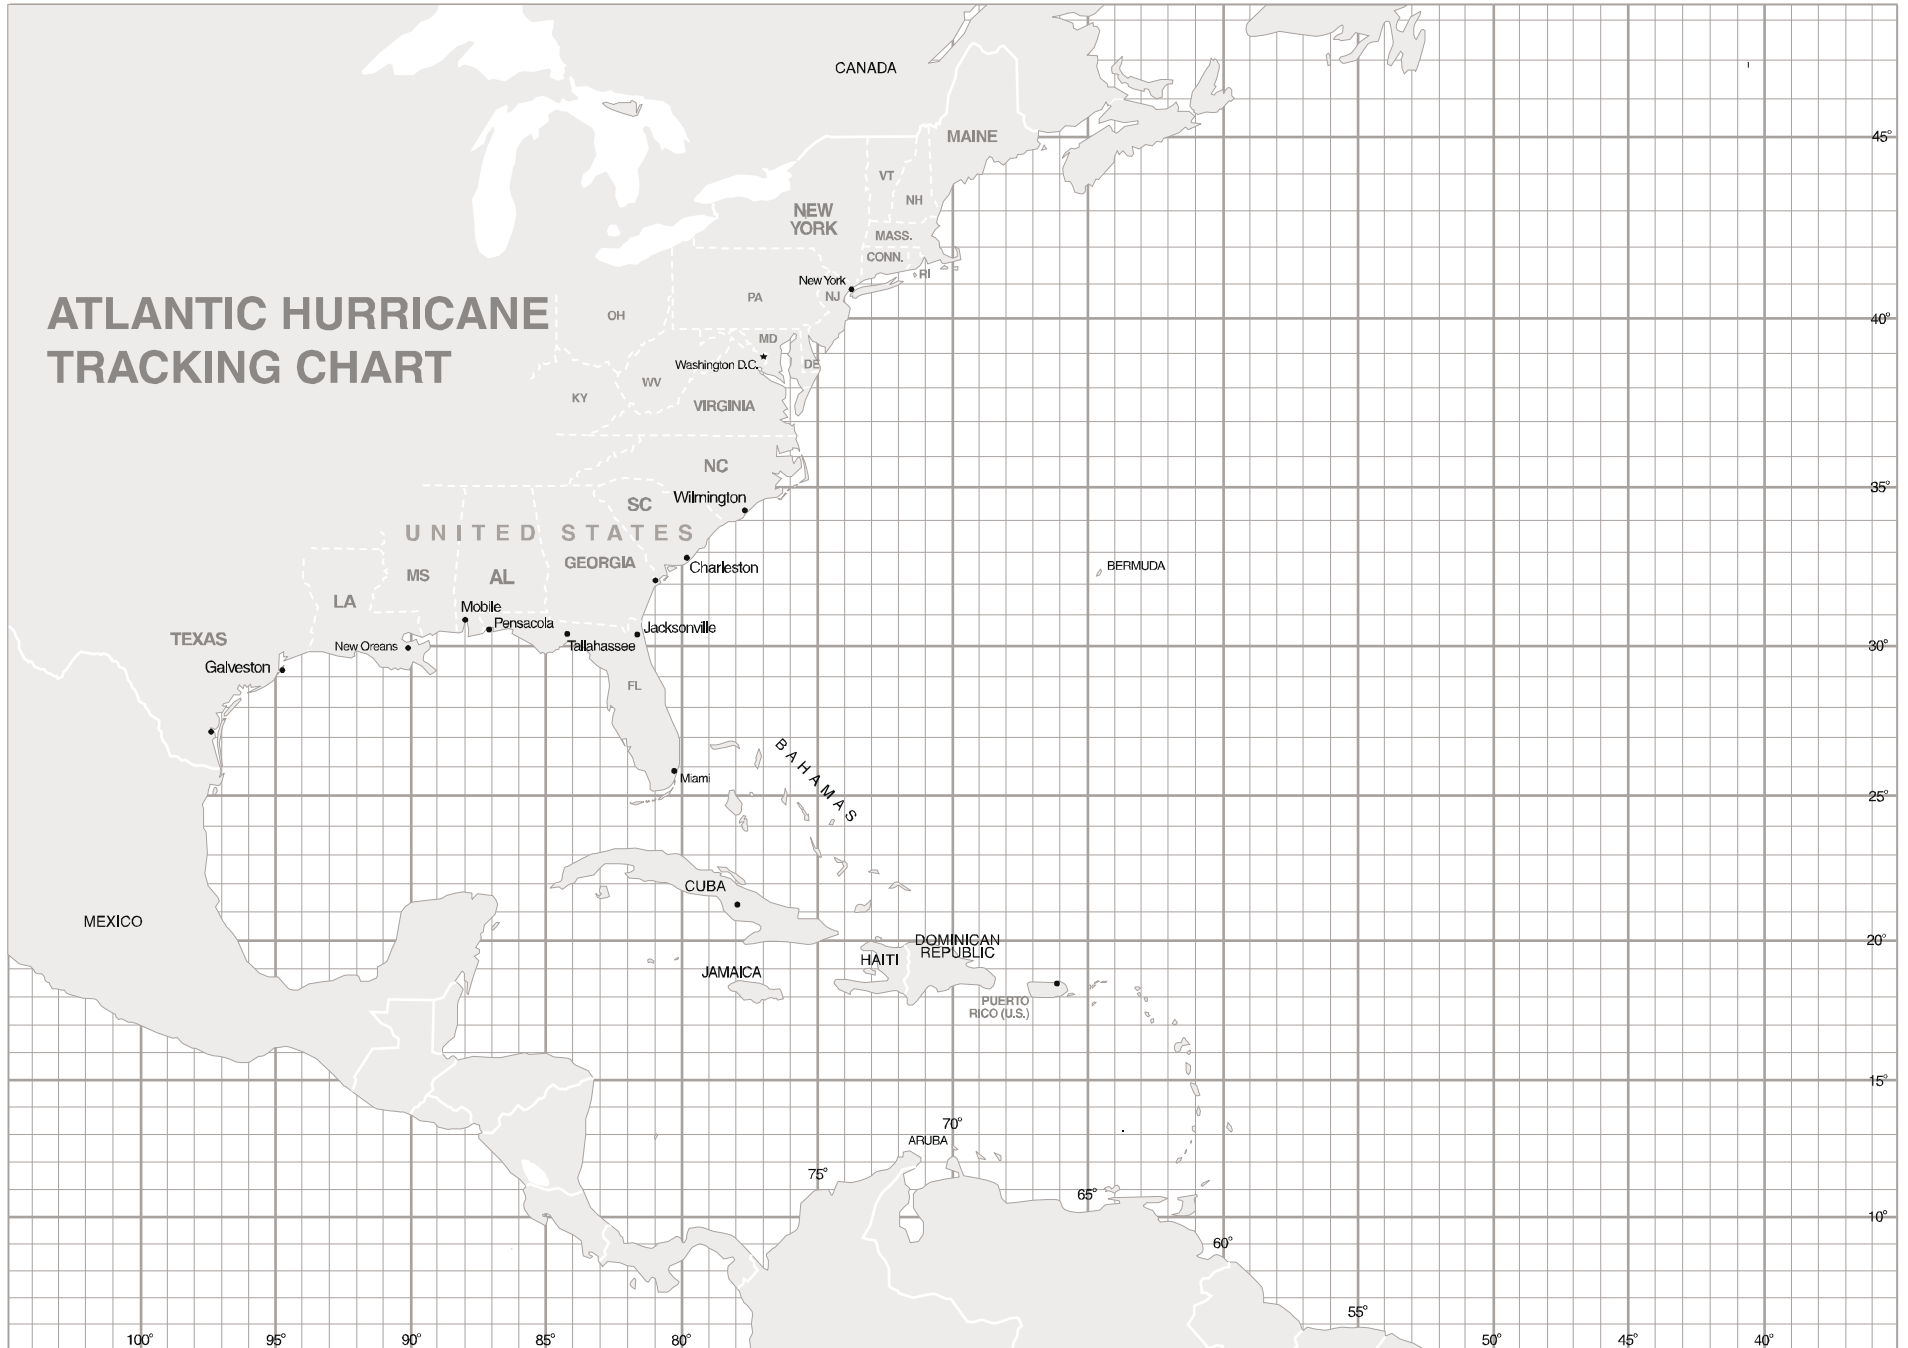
CANADA

MAINE

VT

NH

NEW YORK

MASS.

CONN.

RI

New York

NJ

PA

OH

ATLANTIC HURRICANE TRACKING CHART

MD

Washington D.C.

DE

WV

KY

VIRGINIA

NC

SC

Wilmington

UNITED STATES

GEORGIA

Charleston

BERMUDA

MS

AL

LA

Mobile

Pensacola

Jacksonville

TEXAS

New Oreans

Tallahassee

Galveston

FL

BAHAMAS

Miami

CUBA

MEXICO

DOMINICAN REPUBLIC

HAITI

JAMAICA

PUERTO RICO (U.S.)

70°

ARUBA

75°

65°

60°

55°

45°

40°

35°

30°

25°

20°

15°

10°

100°

95°

90°

85°

80°

50°

45°

40°